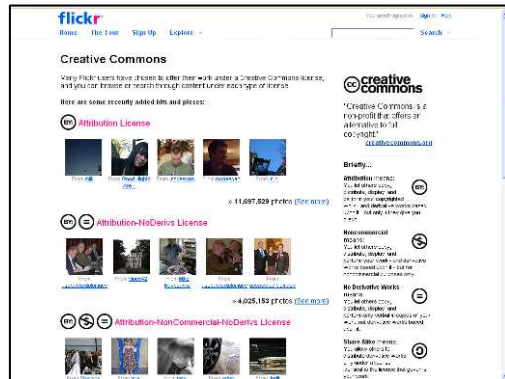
flickr

You aren't signed in  Sign In  Help

Home  The Tour  Sign Up  Explore

Search

Creative Commons

Many Flickr users have chosen to offer their work under a Creative Commons license, and you can browse or search through content under each type of license.

Here are some recently added bits and pieces:

Attribution License

From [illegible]  From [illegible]  From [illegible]  From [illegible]  From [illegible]

» 11,697,529 photos (See more)

Attribution-NoDerivs License

From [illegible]  From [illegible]  From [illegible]  From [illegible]  From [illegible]

» 4,025,153 photos (See more)

Attribution-NonCommercial-NoDerivs License

creative commons

"Creative Commons is a non-profit that offers an alternative to full copyright."

creativecommons.org

Briefly...

Attribution means: You let others copy, distribute, display, and perform your copyrighted work - and derivative works based upon it - but only if they give you credit.

Noncommercial means: You let others copy, distribute, display, and perform your work - and derivative works based upon it - but for noncommercial purposes only.

No Derivative Works means: You let others copy, distribute, display and perform only verbatim copies of your work, not derivative works based upon it.

Share Alike means: You allow others to distribute derivative works only under a license identical to the license that governs your work.